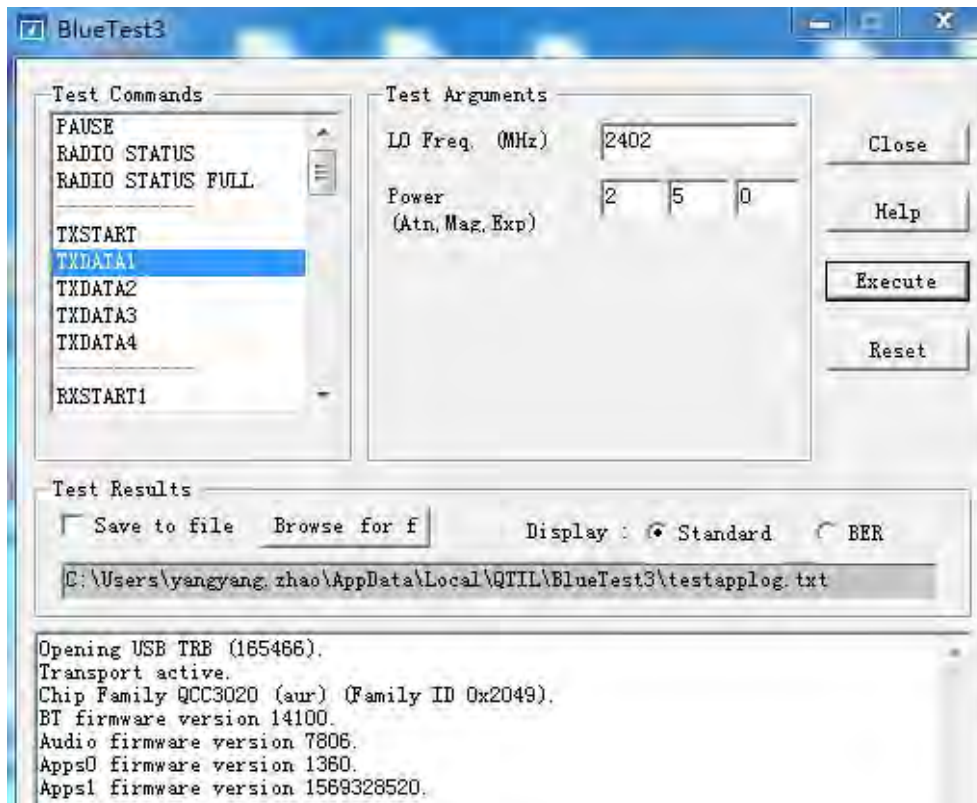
BlueTest3

Test Commands
PAUSE
RADIO STATUS
RADIO STATUS FULL
-----------
TXSTART
TXDATA1
TXDATA2
TXDATA3
TXDATA4
-----------
RXSTART1

Test Arguments
LO Freq. (MHz) 2402
Power (Atn, Mag, Exp) 2 5 0

Close
Help
Execute
Reset

Test Results
Save to file
Browse for f
Display : Standard BER
C:\Users\yangyang.zhao\AppData\Local\QTIL\BlueTest3\testapplog.txt

Opening USB TRB (165466).
Transport active.
Chip Family QCC3020 (aur) (Family ID 0x2049).
BT firmware version 14100.
Audio firmware version 7806.
Apps0 firmware version 1360.
Apps1 firmware version 1569328520.